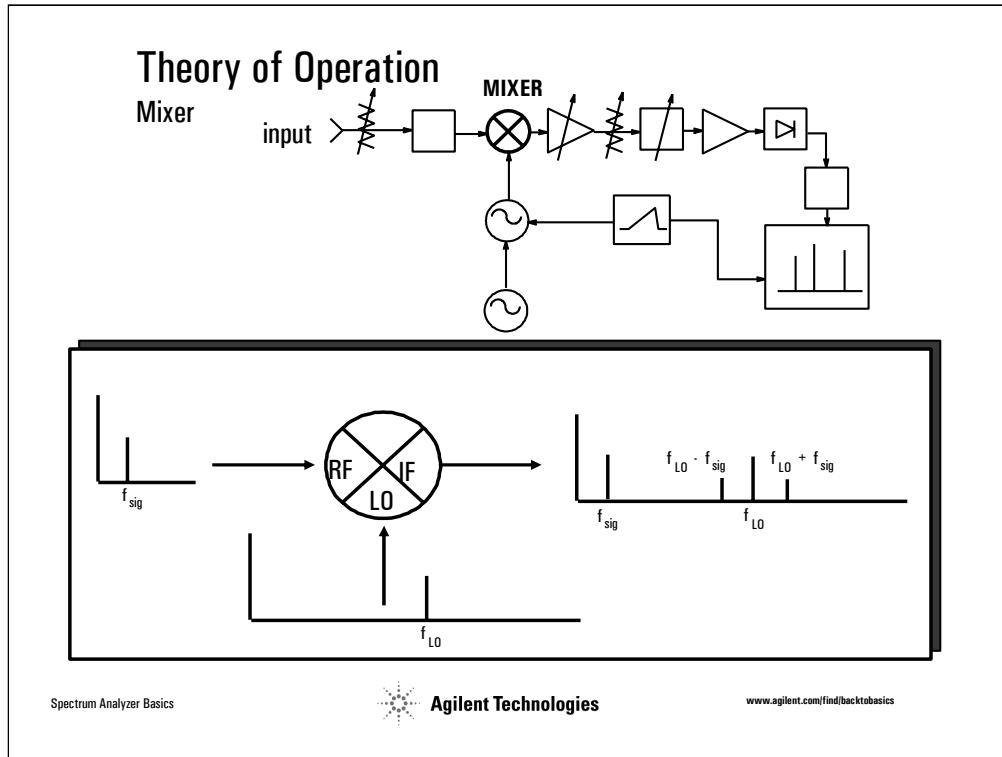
Theory of Operation

Mixer

MIXER

input

RF

IF

LO

$f_{sig}$

$f_{LO} - f_{sig}$

$f_{LO} + f_{sig}$

$f_{sig}$

$f_{LO}$

$f_{LO}$

Spectrum Analyzer Basics

Agilent Technologies

www.agilent.com/find/backtobasics